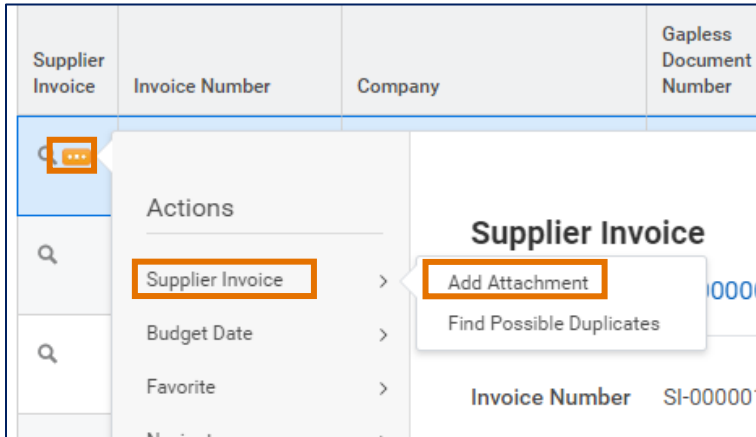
| Supplier Invoice | Invoice Number | Company | Gapless Document Number |
|---|---|---|---|

Actions

Supplier Invoice >

Budget Date >

Favorite >

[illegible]

Add Attachment

Find Possible Duplicates

Supplier Invoice

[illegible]0000

Invoice Number SI-00000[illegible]